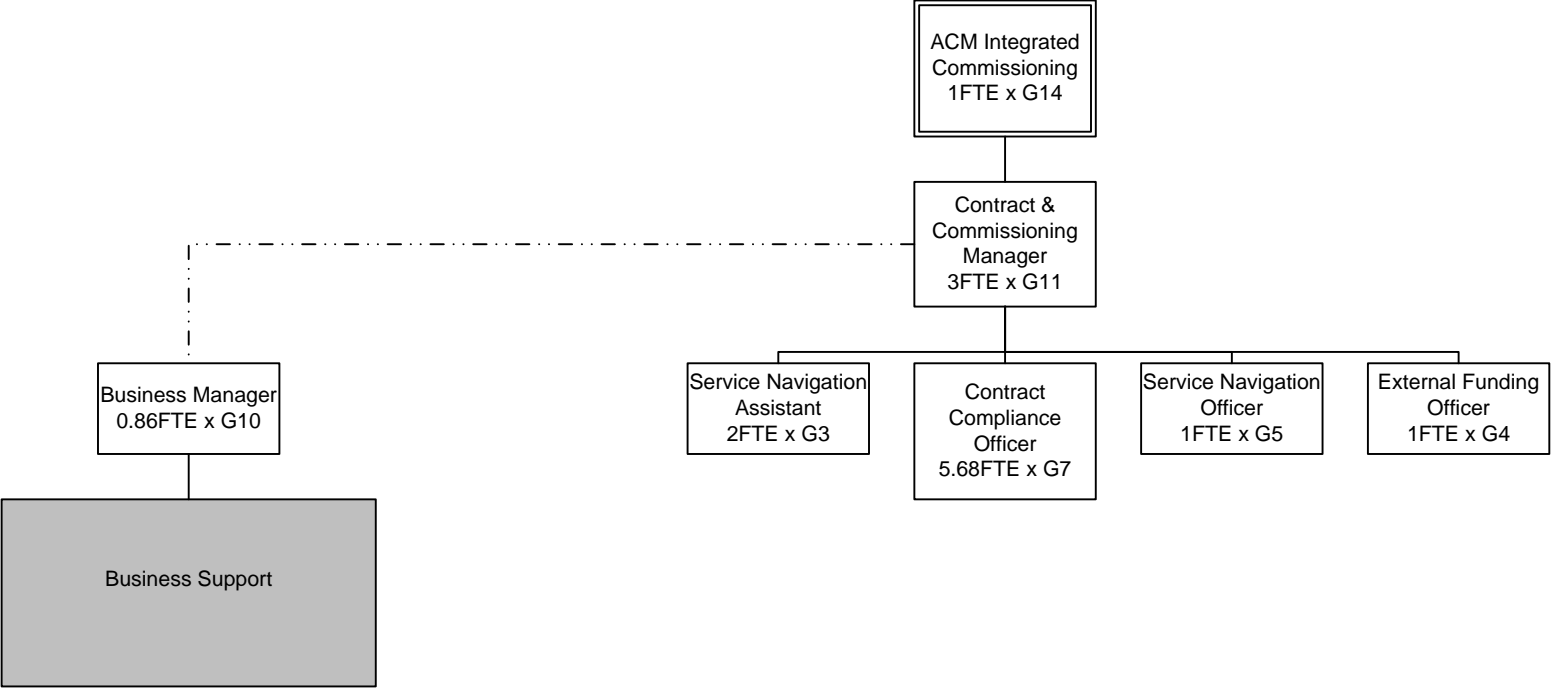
ACM Integrated Commissioning 1FTE x G14

Contract & Commissioning Manager 3FTE x G11

Business Manager 0.86FTE x G10

Service Navigation Assistant 2FTE x G3

Contract Compliance Officer 5.68FTE x G7

Service Navigation Officer 1FTE x G5

External Funding Officer 1FTE x G4

Business Support